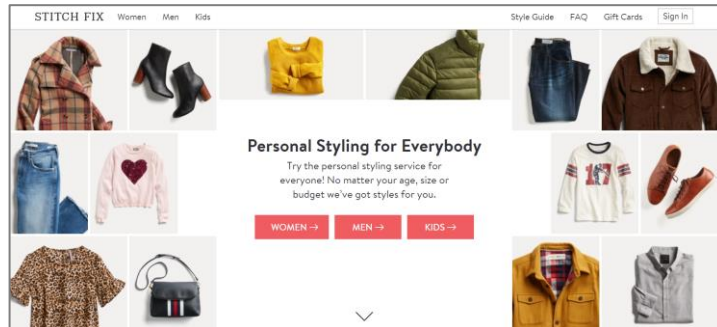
STITCH FIX Women Men Kids

Style Guide FAQ Gift Cards Sign In

Personal Styling for Everybody

Try the personal styling service for everyone! No matter your age, size or budget we've got styles for you.

WOMEN → MEN → KIDS →